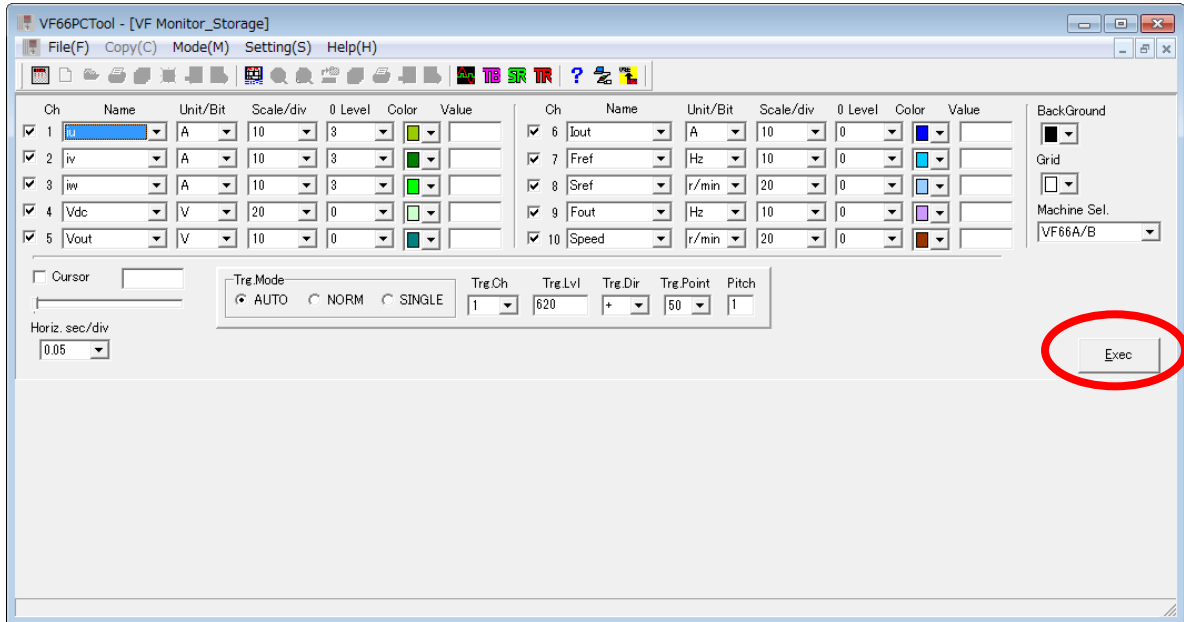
VF66PCTool - [VF Monitor_Storage]

File(F) Copy(C) Mode(M) Setting(S) Help(H)

TB SR TR ?

| Ch | Name | Unit/Bit | Scale/div | 0 Level | Color | Value |
|---|---|---|---|---|---|---|
| 1 | iu | A | 10 | 3 | | |
| 2 | iv | A | 10 | 3 | | |
| 3 | iw | A | 10 | 3 | | |
| 4 | Vdc | V | 20 | 0 | | |
| 5 | Vout | V | 10 | 0 | | |

| Ch | Name | Unit/Bit | Scale/div | 0 Level | Color | Value |
|---|---|---|---|---|---|---|
| 6 | Iout | A | 10 | 0 | | |
| 7 | Fref | Hz | 10 | 0 | | |
| 8 | Sref | r/min | 20 | 0 | | |
| 9 | Fout | Hz | 10 | 0 | | |
| 10 | Speed | r/min | 20 | 0 | | |

BackGround

Grid

Machine Sel.
VF66A/B

Cursor

Horiz. sec/div
0.05

Trg.Mode
AUTO NORM SINGLE

Trg.Ch 1
Trg.Lvl 620
Trg.Dir +
Trg.Point 50
Pitch 1

Exec